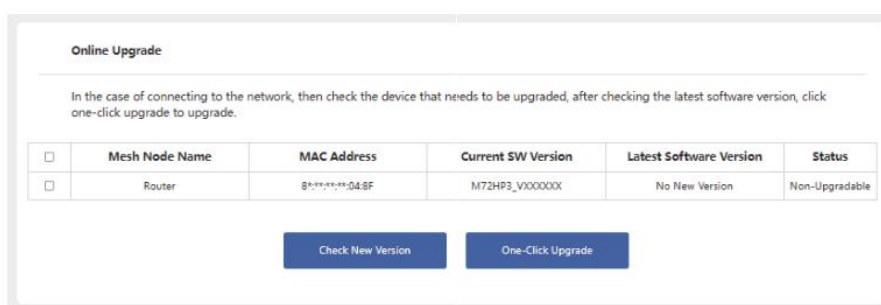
Online Upgrade

In the case of connecting to the network, then check the device that needs to be upgraded, after checking the latest software version, click one-click upgrade to upgrade.

| ☐ | Mesh Node Name | MAC Address | Current SW Version | Latest Software Version | Status |
|---|---|---|---|---|---|
| ☐ | Router | 8*:**:**:**:04:8F | M72HP3_VXXXXXX | No New Version | Non-Upgradable |

Check New Version

One-Click Upgrade